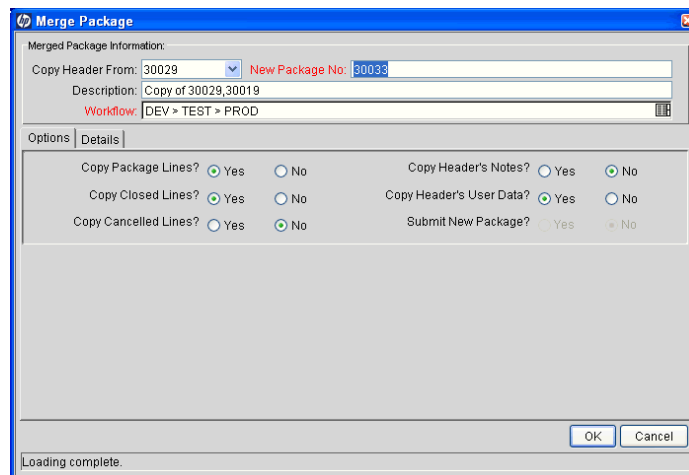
Merge Package

Merged Package Information:

Copy Header From: 30029
New Package No: 30033
Description: Copy of 30029,30019
Workflow: DEV > TEST > PROD

Options | Details

Copy Package Lines? Yes No
Copy Header's Notes? Yes No
Copy Closed Lines? Yes No
Copy Header's User Data? Yes No
Copy Cancelled Lines? Yes No
Submit New Package? Yes No

OK Cancel

Loading complete.